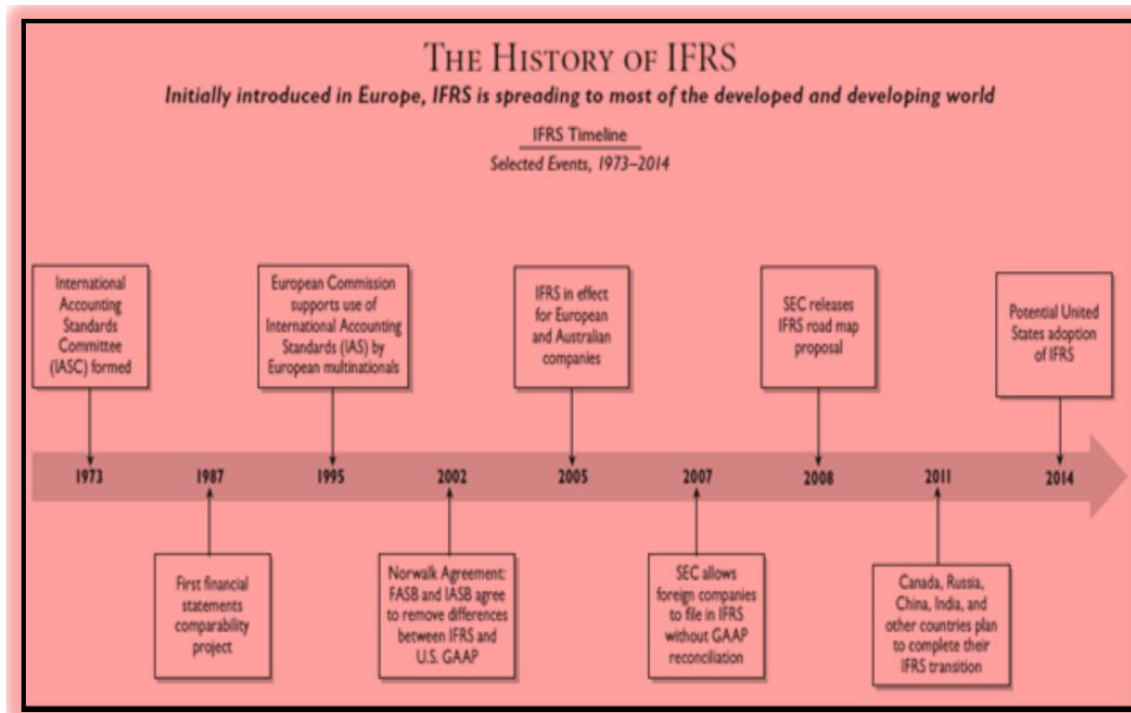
THE HISTORY OF IFRS

Initially introduced in Europe, IFRS is spreading to most of the developed and developing world

IFRS Timeline

Selected Events, 1973–2014

International Accounting Standards Committee (IASC) formed

European Commission supports use of International Accounting Standards (IAS) by European multinationals

IFRS in effect for European and Australian companies

SEC releases IFRS road map proposal

Potential United States adoption of IFRS

1973 1987 1995 2002 2005 2007 2008 2011 2014

First financial statements comparability project

Norwalk Agreement: FASB and IASB agree to remove differences between IFRS and U.S. GAAP

SEC allows foreign companies to file in IFRS without GAAP reconciliation

Canada, Russia, China, India, and other countries plan to complete their IFRS transition